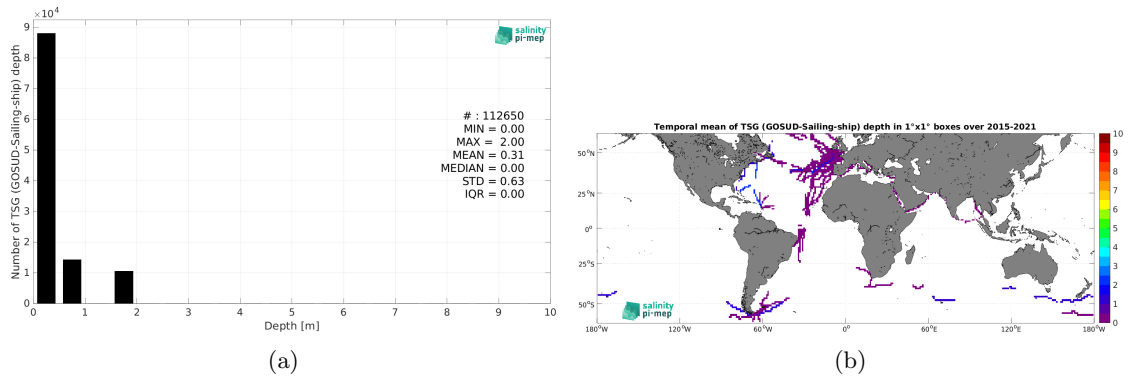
$\times10^4$

salinity pi-mep

Number of TSG (GOSUD-Sailing-ship) depth

9
8
7
6
5
4
3
2
1
0

# : 112650
MIN = 0.00
MAX = 2.00
MEAN = 0.31
MEDIAN = 0.00
STD = 0.63
IQR = 0.00

0 1 2 3 4 5 6 7 8 9 10

Depth [m]

(a)

Temporal mean of TSG (GOSUD-Sailing-ship) depth in 1°x1° boxes over 2015-2021

50°N
25°N
0°
25°S
50°S

salinity pi-mep

180°W 120°W 60°W 0° 60°E 120°E 180°W

10
9
8
7
6
5
4
3
2
1
0

(b)